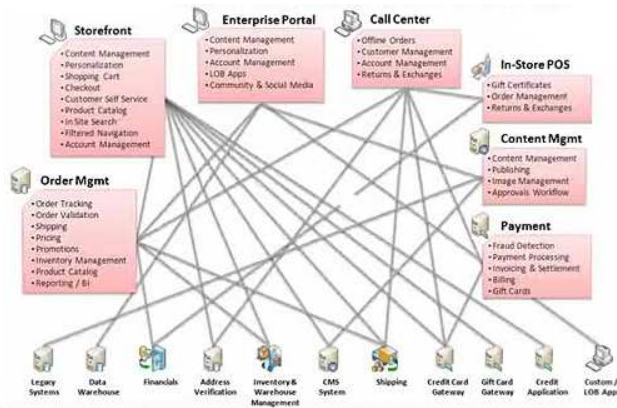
Storefront
• Content Management
• Personalization
• Shopping Cart
• Checkout
• Customer Self Service
• Product Catalog
• In Site Search
• Filtered Navigation
• Account Management

Enterprise Portal
• Content Management
• Personalization
• Account Management
• LOB Apps
• Community & Social Media

Call Center
• Offline Orders
• Customer Management
• Account Management
• Returns & Exchanges

In-Store POS
• Gift Certificates
• Order Management
• Returns & Exchanges

Content Mgmt
• Content Management
• Publishing
• Image Management
• Approvals Workflow

Order Mgmt
• Order Tracking
• Order Validation
• Shipping
• Pricing
• Promotions
• Inventory Management
• Product Catalog
• Reporting / BI

Payment
• Fraud Detection
• Payment Processing
• Invoicing & Settlement
• Billing
• Gift Cards

Legacy Systems
Data Warehouse
Financials
Address Verification
Inventory & Warehouse Management
CMS System
Shipping
Credit Card Gateway
Gift Card Gateway
Credit Application
Custom / LOB App